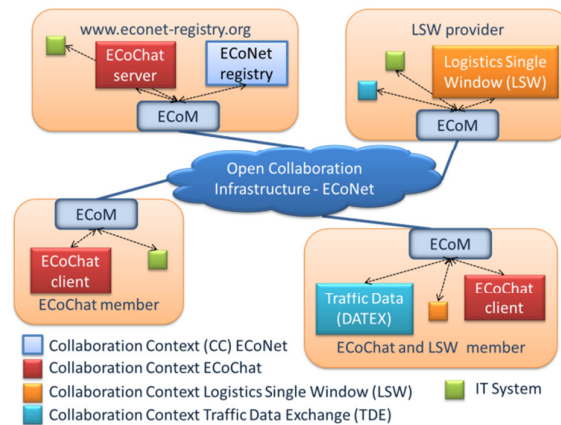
www.econet-registry.org

ECoChat server

ECoNet registry

ECoM

LSW provider

Logistics Single Window (LSW)

ECoM

Open Collaboration Infrastructure - ECoNet

ECoM

ECoChat client

ECoChat member

ECoM

Traffic Data (DATEX)

ECoChat client

ECoChat and LSW member

Collaboration Context (CC) ECoNet

Collaboration Context ECoChat

Collaboration Context Logistics Single Window (LSW)

Collaboration Context Traffic Data Exchange (TDE)

IT System